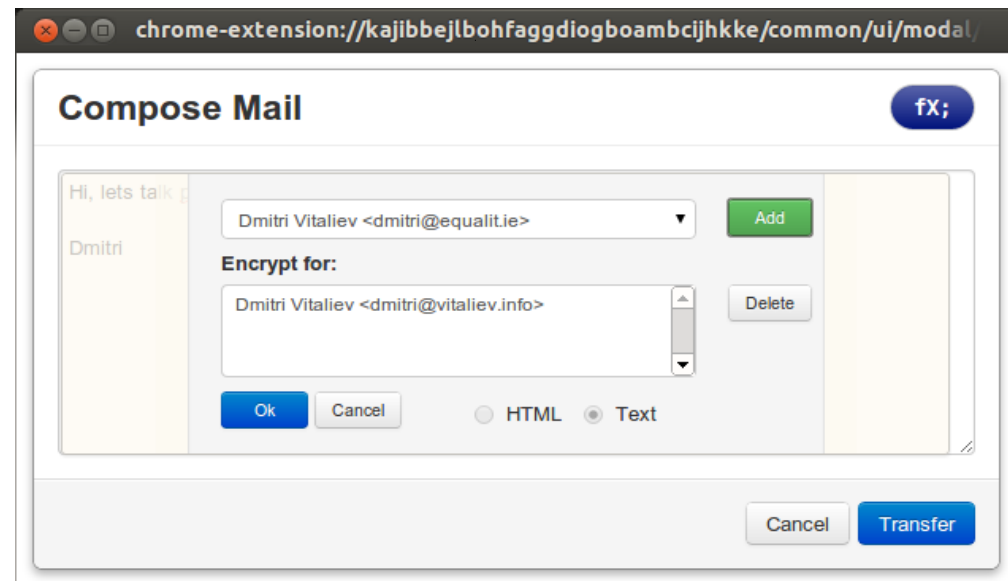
chrome-extension://kajibbejlbohfaggdiogboambcijhkke/common/ui/modal/

Compose Mail

fX;

Hi, lets talk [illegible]

Dmitri

Dmitri Vitaliev <dmitri@equalit.ie>

Add

Encrypt for:

Dmitri Vitaliev <dmitri@vitaliev.info>

Delete

Ok

Cancel

HTML

Text

Cancel

Transfer